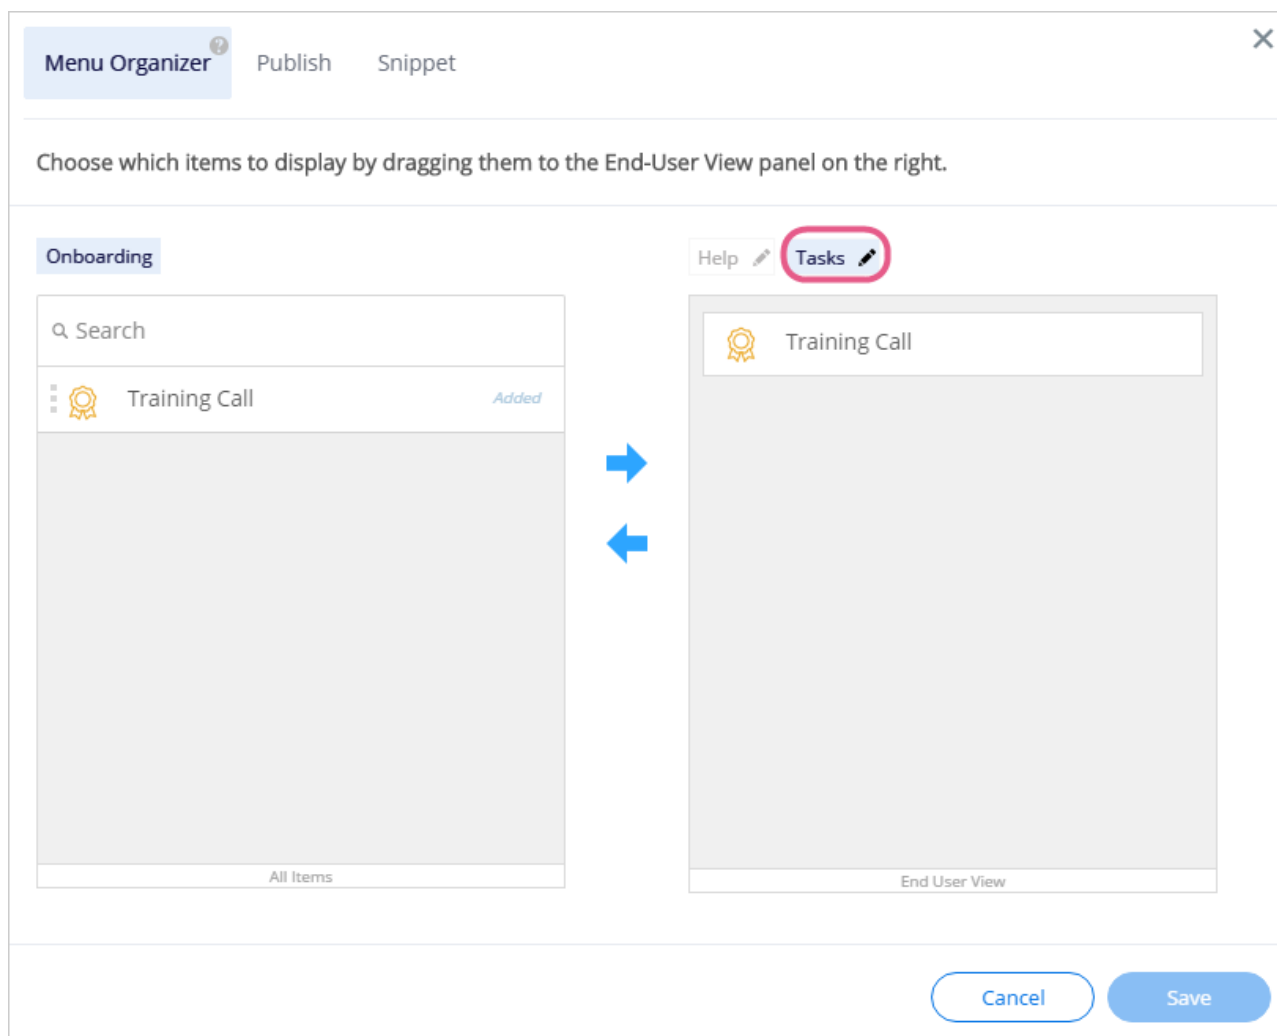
Menu Organizer ? Publish Snippet

×

Choose which items to display by dragging them to the End-User View panel on the right.

Onboarding

Search

Training Call Added

All Items

Help Tasks

Training Call

End User View

Cancel Save